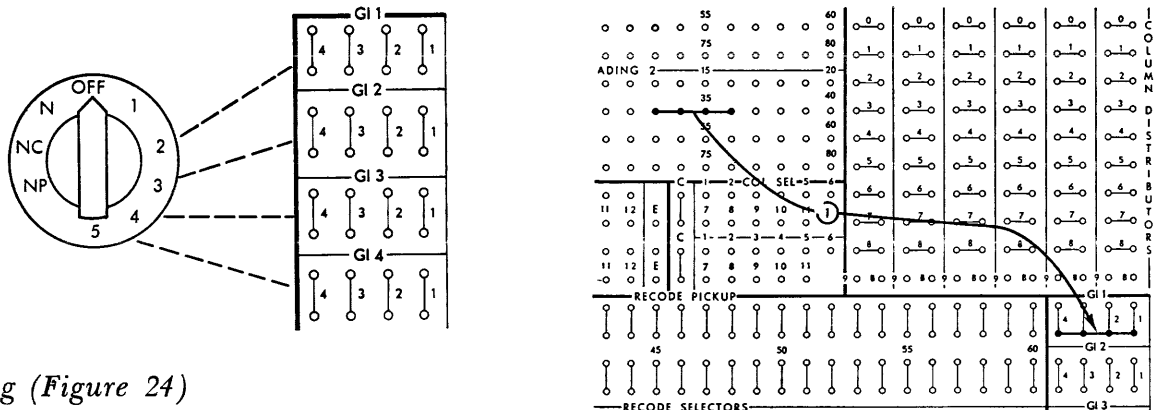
OFF
1
2
3
4
5
NP
NC
N

GI 1
4 3 2 1
GI 2
4 3 2 1
GI 3
4 3 2 1
GI 4
4 3 2 1

g (Figure 24)

55
60
75
80
ADING 2
15
20
35
40
55
60
75
80
C
1 2 COL SEL 5 6
11 12 E
7 8 9 10 11
1
C
1 2 3 4 5 6
11 12 E
7 8 9 10 11
-0

0 0 0 0 0 0
1 1 1 1 1 1
2 2 2 2 2 2
3 3 3 3 3 3
4 4 4 4 4 4
5 5 5 5 5 5
6 6 6 6 6 6
7 7 7 7 7 7
8 8 8 8 8 8
9 0 80 9 0 80 9 0 80 9 0 80 9 0 80 9 0 80

I
COLUMN
DISTRIBUTORS

RECODE PICKUP
GI 1
4 3 2 1
45
50
55
60
GI 2
4 3 2 1
RECODE SELECTORS
GI 3